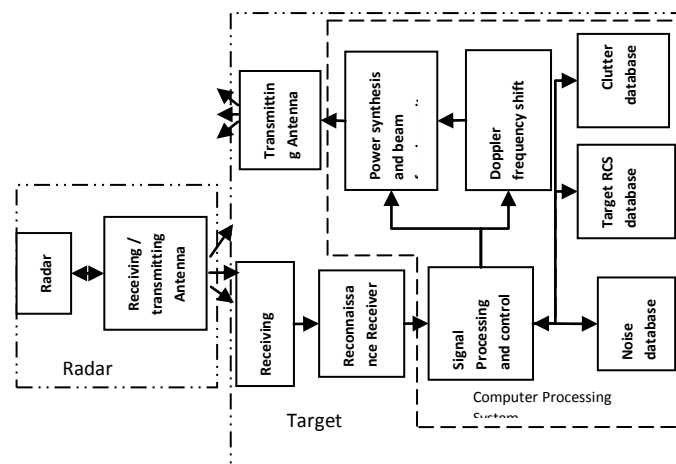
Transmitting Antenna

Power synthesis and beam

Doppler frequency shift

Clutter database

Target RCS database

Radar

Receiving / transmitting Antenna

Receiving

Reconnaissance Receiver

Signal Processing and control

Noise database

Radar

Target

Computer Processing System